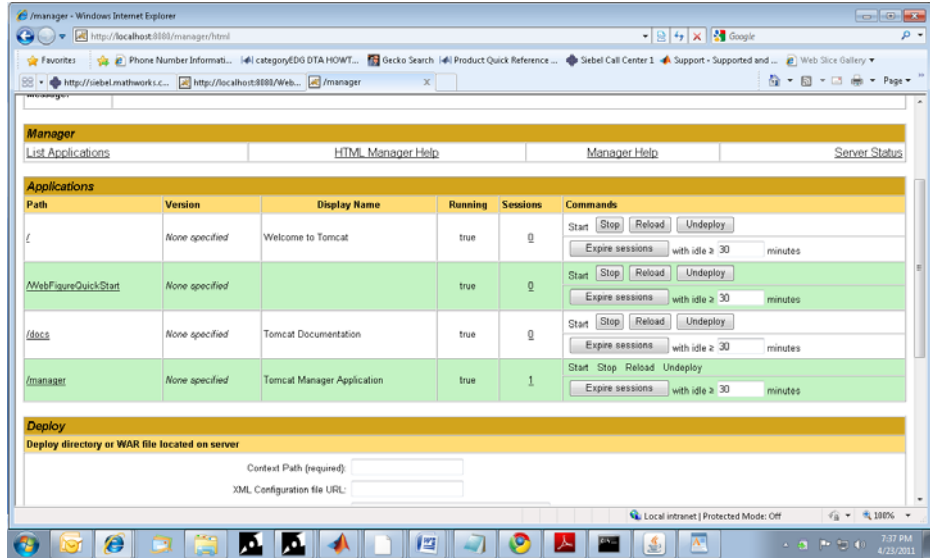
/manager - Windows Internet Explorer

http://localhost:8080/manager/html

Google

Favorites | Phone Number Informati... | categoryEDG DTA HOWT... | Gecko Search | Product Quick Reference ... | Siebel Call Center 1 | Support - Supported and ... | Web Slice Gallery

http://siebel.mathworks.c... | http://localhost:8080/Web... | /manager

Page

**Manager**

| List Applications | HTML Manager Help | Manager Help | Server Status |
|---|---|---|---|

**Applications**

| Path | Version | Display Name | Running | Sessions | Commands |
|---|---|---|---|---|---|
| / | None specified | Welcome to Tomcat | true | 0 | Start Stop Reload Undeploy<br>Expire sessions with idle ≥ 30 minutes |
| /WebFigureQuickStart | None specified | | true | 0 | Start Stop Reload Undeploy<br>Expire sessions with idle ≥ 30 minutes |
| /docs | None specified | Tomcat Documentation | true | 0 | Start Stop Reload Undeploy<br>Expire sessions with idle ≥ 30 minutes |
| /manager | None specified | Tomcat Manager Application | true | 1 | Start Stop Reload Undeploy<br>Expire sessions with idle ≥ 30 minutes |

**Deploy**

**Deploy directory or WAR file located on server**

Context Path (required):

XML Configuration file URL:

Local intranet | Protected Mode: Off

100%

7:37 PM
4/23/2011